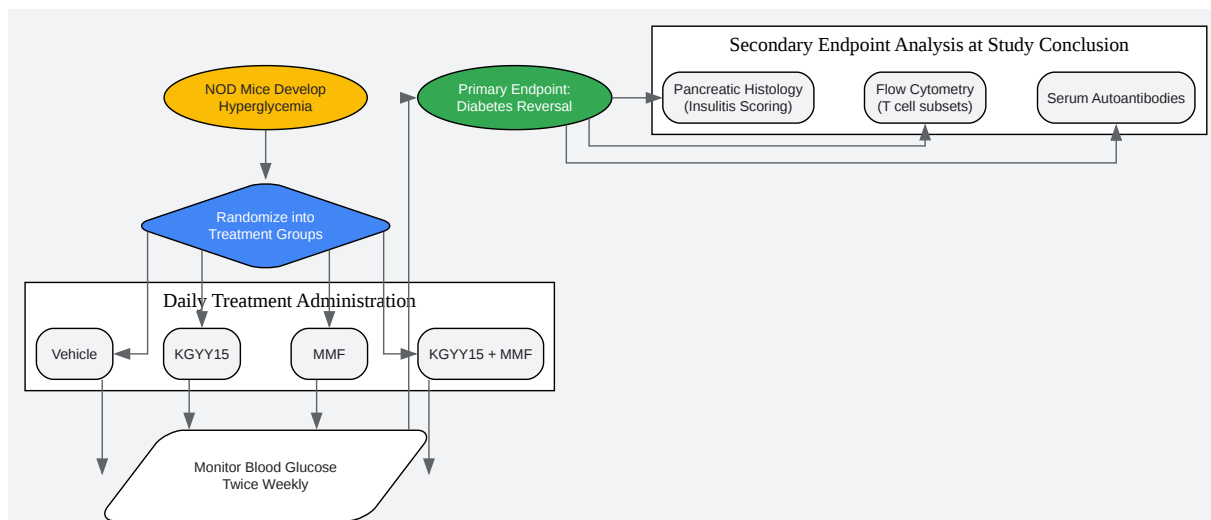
NOD Mice Develop Hyperglycemia

Randomize into Treatment Groups

Daily Treatment Administration

Vehicle

KGYY15

MMF

KGYY15 + MMF

Monitor Blood Glucose Twice Weekly

Primary Endpoint: Diabetes Reversal

Secondary Endpoint Analysis at Study Conclusion

Pancreatic Histology (Insulitis Scoring)

Flow Cytometry (T cell subsets)

Serum Autoantibodies